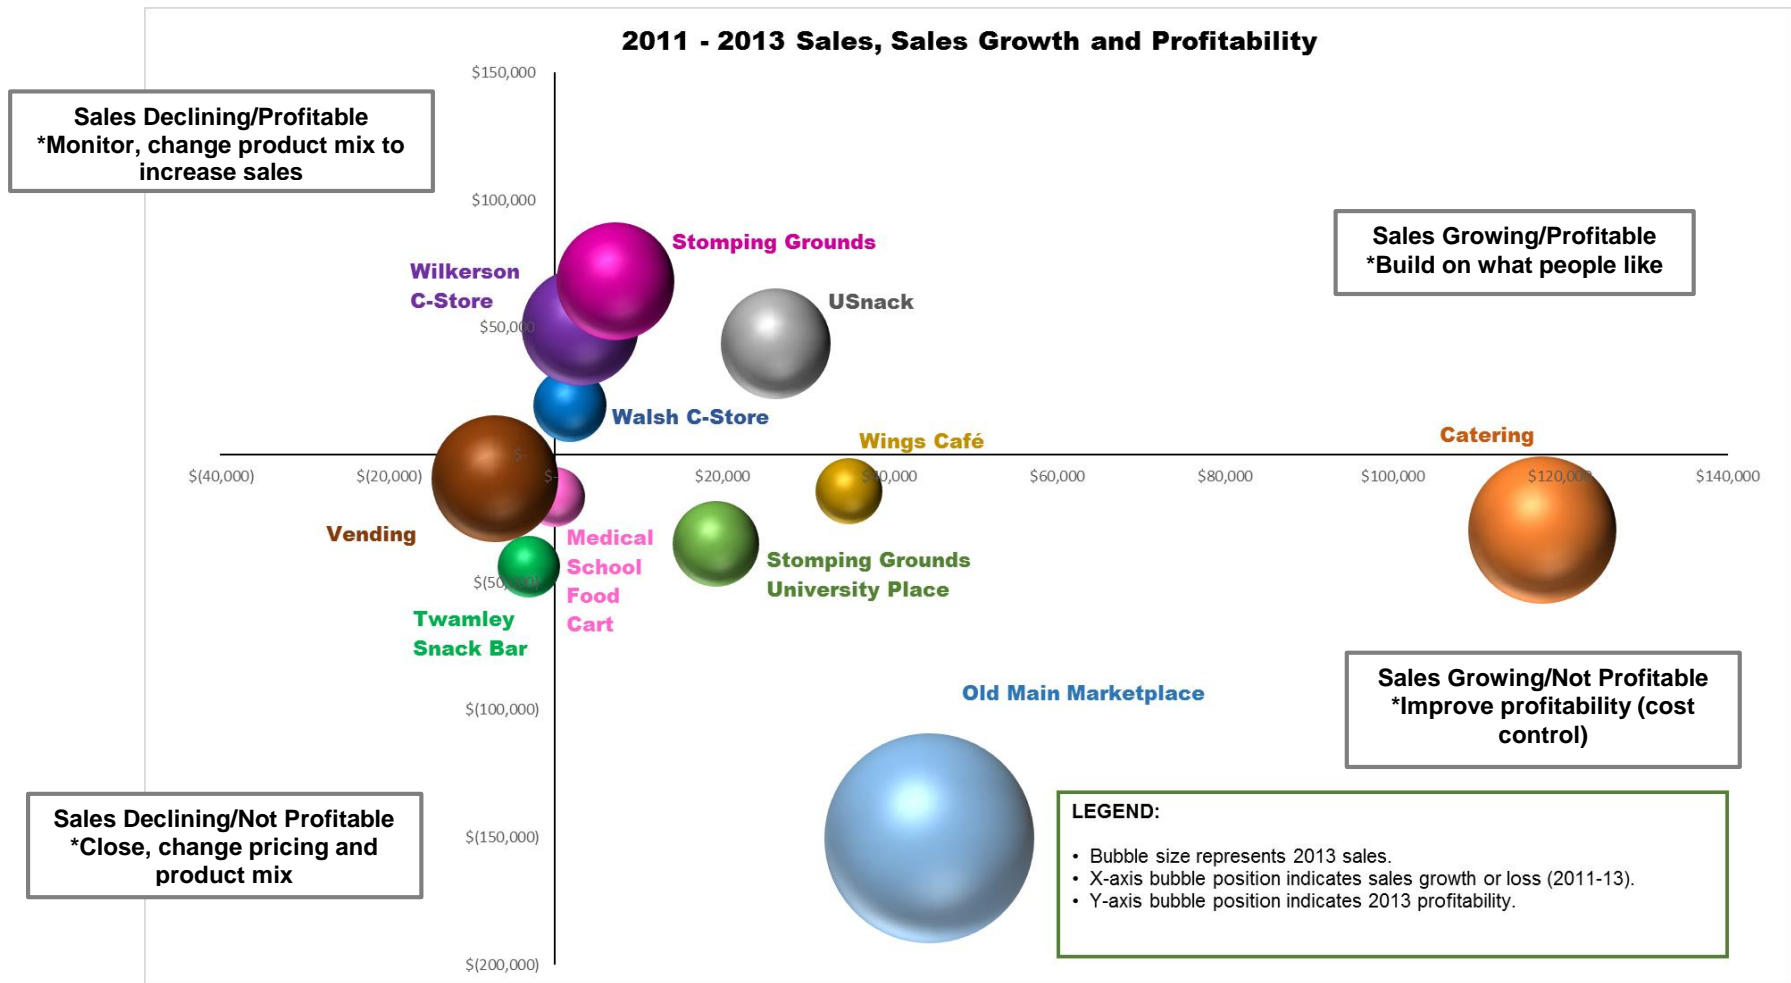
2011 - 2013 Sales, Sales Growth and Profitability

Sales Declining/Profitable
*Monitor, change product mix to increase sales

Sales Growing/Profitable
*Build on what people like

Sales Growing/Not Profitable
*Improve profitability (cost control)

Sales Declining/Not Profitable
*Close, change pricing and product mix

$150,000
$100,000
$50,000
$-
$(50,000)
$(100,000)
$(150,000)
$(200,000)

$(40,000)
$(20,000)
$-
$20,000
$40,000
$60,000
$80,000
$100,000
$120,000
$140,000

Stomping Grounds
Wilkerson C-Store
USnack
Walsh C-Store
Wings Café
Catering
Vending
Medical School Food Cart
Stomping Grounds University Place
Twamley Snack Bar
Old Main Marketplace

LEGEND:
• Bubble size represents 2013 sales.
• X-axis bubble position indicates sales growth or loss (2011-13).
• Y-axis bubble position indicates 2013 profitability.